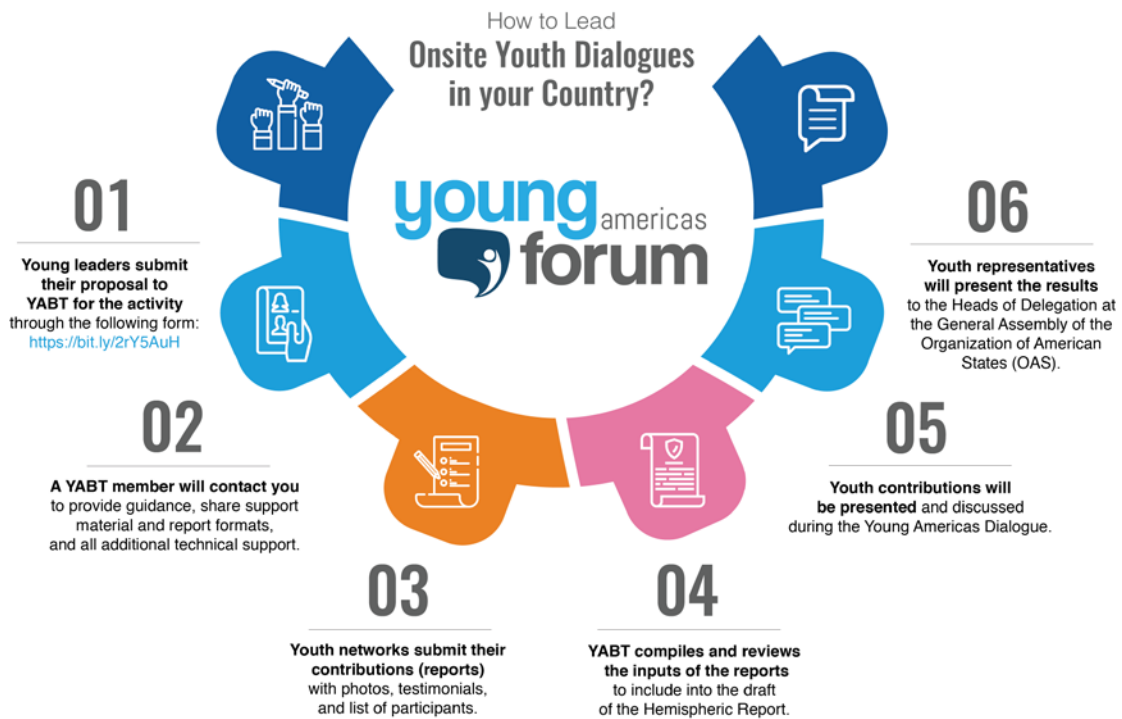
How to Lead
Onsite Youth Dialogues in your Country?

young americas forum

01
Young leaders submit their proposal to YABT for the activity through the following form: https://bit.ly/2rY5AuH

02
A YABT member will contact you to provide guidance, share support material and report formats, and all additional technical support.

03
Youth networks submit their contributions (reports) with photos, testimonials, and list of participants.

04
YABT compiles and reviews the inputs of the reports to include into the draft of the Hemispheric Report.

05
Youth contributions will be presented and discussed during the Young Americas Dialogue.

06
Youth representatives will present the results to the Heads of Delegation at the General Assembly of the Organization of American States (OAS).